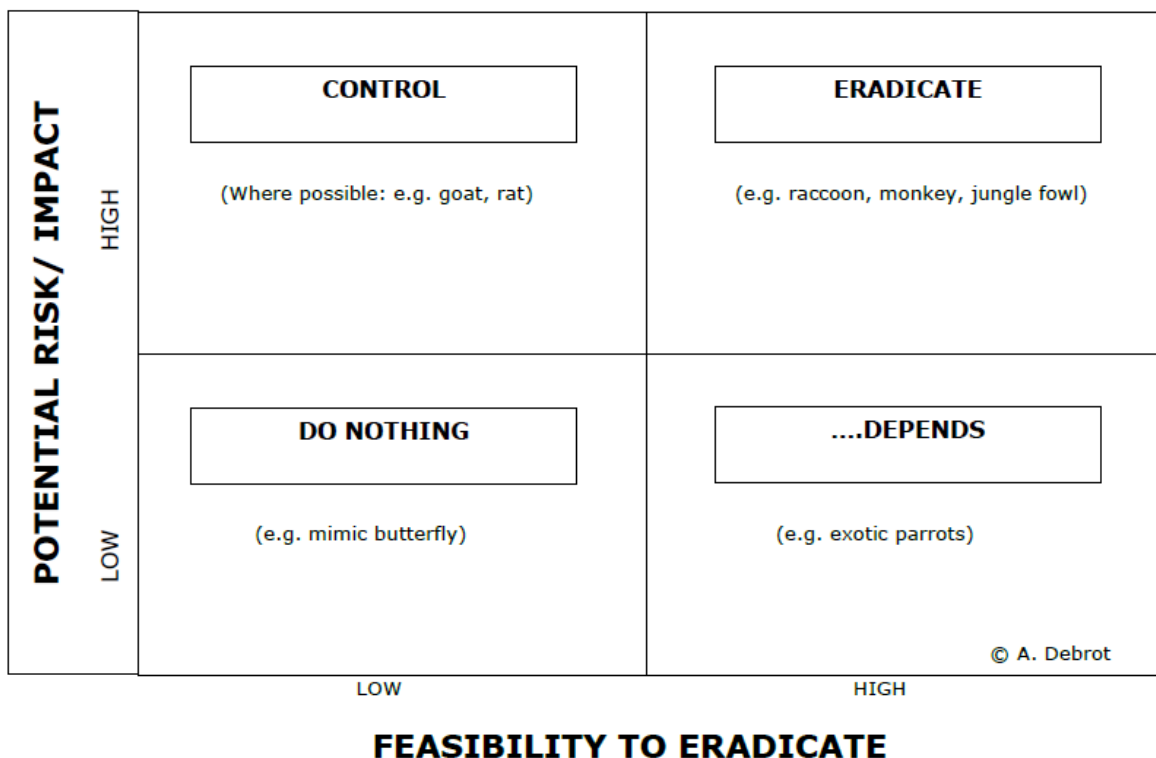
POTENTIAL RISK/ IMPACT

HIGH

CONTROL

(Where possible: e.g. goat, rat)

ERADICATE

(e.g. raccoon, monkey, jungle fowl)

LOW

DO NOTHING

(e.g. mimic butterfly)

....DEPENDS

(e.g. exotic parrots)

© A. Debrot

LOW

HIGH

FEASIBILITY TO ERADICATE